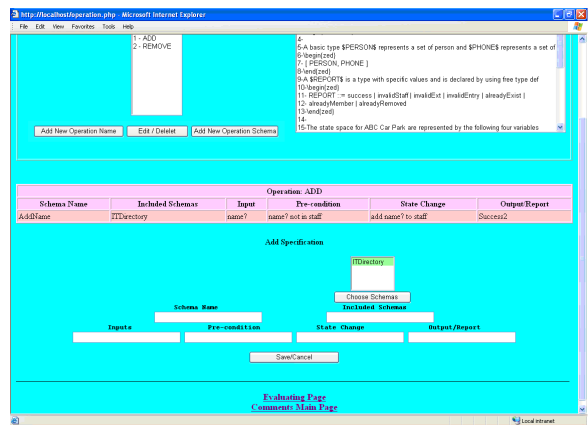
http://localhost/operation.php - Microsoft Internet Explorer

File Edit View Favorites Tools Help

1 - ADD
2 - REMOVE

4-
5-A basic type $PERSON$ represents a set of person and $PHONE$ represents a set of
6-\begin{zed}
7- [ PERSON, PHONE ]
8-\end{zed}
9-A $REPORT$ is a type with specific values and is declared by using free type def
10-\begin{zed}
11- REPORT ::= success | invalidStaff | invalidExt | invalidEntry | alreadyExist |
12- alreadyMember | alreadyRemoved
13-\end{zed}
14-
15-The state space for ABC Car Park are represented by the following four variables

Add New Operation Name | Edit / Delelet | Add New Operation Schema

Operation: ADD

| Schema Name | Included Schemas | Input | Pre-condition | State Change | Output/Report |
|---|---|---|---|---|---|
| AddName | ITDirectory | name? | name? not is staff | add name? to staff | Success2 |

Add Specification

ITDirectory

Choose Schemas

Schema Name

Included Schemas

Inputs

Pre-condition

State Change

Output/Report

Save/Cancel

Evaluating Page
Comments Main Page

Local intranet